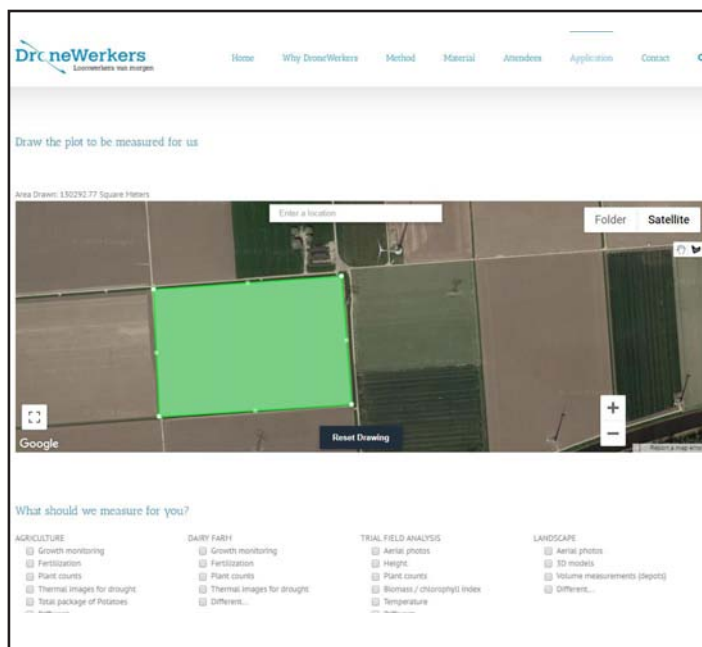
DroneWerkers
Loonwerkers van morgen

Home Why DroneWerkers Method Material Attendees Application Contact

Draw the plot to be measured for us

Area Drawn: 150292.77 Square Meters

Enter a location

Folder Satellite

Google

Reset Drawing

Report a map error

What should we measure for you?

AGRICULTURE
Growth monitoring
Fertilization
Plant counts
Thermal images for drought
Total package of Potatoes
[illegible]

DAIRY FARM
Growth monitoring
Fertilization
Plant counts
Thermal images for drought
Different...

TRIAL FIELD ANALYSIS
Aerial photos
Height
Plant counts
Biomass / chlorophyll index
Temperature
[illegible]

LANDSCAPE
Aerial photos
3D models
Volume measurements (depots)
Different...